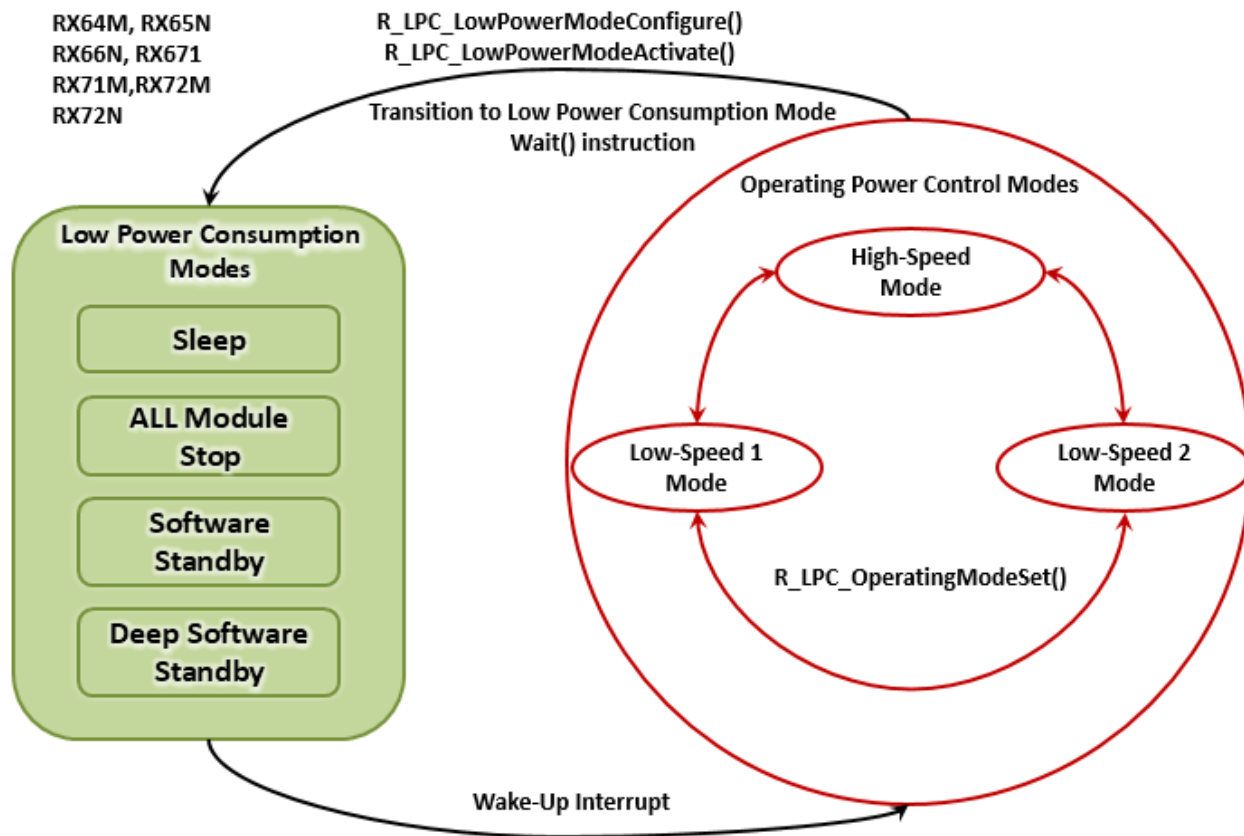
RX64M, RX65N
RX66N, RX671
RX71M,RX72M
RX72N

R_LPC_LowPowerModeConfigure()
R_LPC_LowPowerModeActivate()

Transition to Low Power Consumption Mode
Wait() instruction

Low Power Consumption Modes

Sleep

ALL Module Stop

Software Standby

Deep Software Standby

Operating Power Control Modes

High-Speed Mode

Low-Speed 1 Mode

Low-Speed 2 Mode

R_LPC_OperatingModeSet()

Wake-Up Interrupt